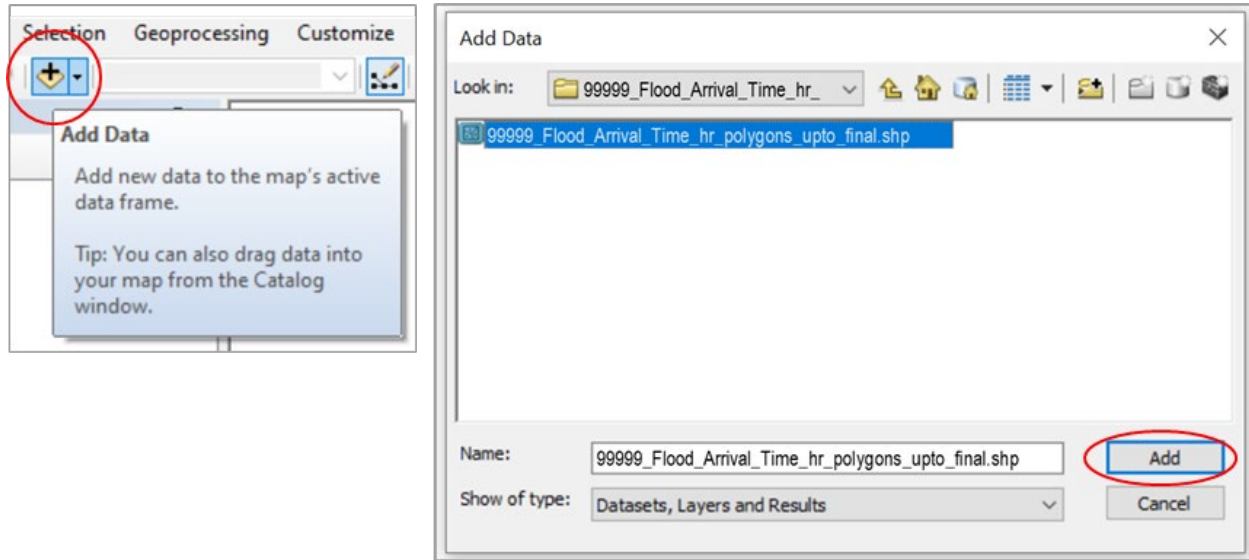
Selection Geoprocessing Customize

Add Data

Add new data to the map's active data frame.

Tip: You can also drag data into your map from the Catalog window.

Add Data

Look in: 99999_Flood_Arrival_Time_hr_

99999_Flood_Arrival_Time_hr_polygons_upto_final.shp

Name: 99999_Flood_Arrival_Time_hr_polygons_upto_final.shp

Add

Show of type: Datasets, Layers and Results

Cancel